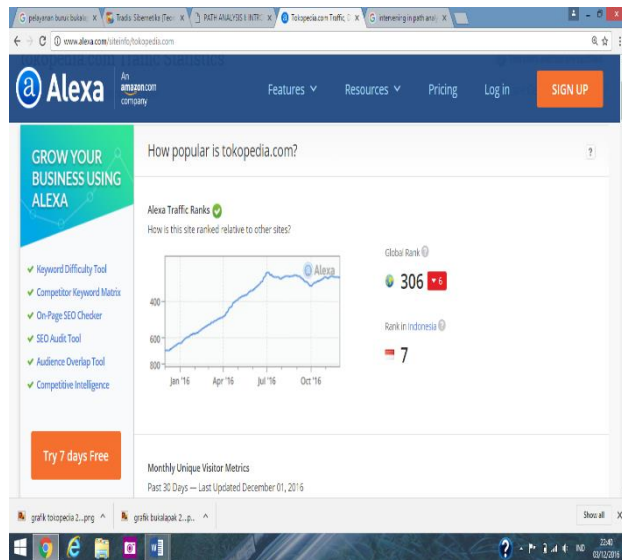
G pelayanan bursi bukala ×
Tradisi Sibernetika (Teor ×
PATH ANALYSIS ( INTRO ×
Tokopedia.com Traffic, S ×
G intervening in path anal ×

www.alexa.com/siteinfo/tokopedia.com

Alexa
An amazon.com company
Features
Resources
Pricing
Log in
SIGN UP

GROW YOUR BUSINESS USING ALEXA

✔ Keyword Difficulty Tool
✔ Competitor Keyword Matrix
✔ On-Page SEO Checker
✔ SEO Audit Tool
✔ Audience Overlap Tool
✔ Competitive Intelligence

Try 7 days Free

How popular is tokopedia.com?

?

Alexa Traffic Ranks
How is this site ranked relative to other sites?

Alexa
400
600
800
Jan '16
Apr '16
Jul '16
Oct '16

Global Rank
306
6

Rank in Indonesia
7

Monthly Unique Visitor Metrics
Past 30 Days — Last Updated December 01, 2016

grafik tokopedia 2....png
grafik bukalapak 2....p...
Show all

IND
22:40
03/12/2016